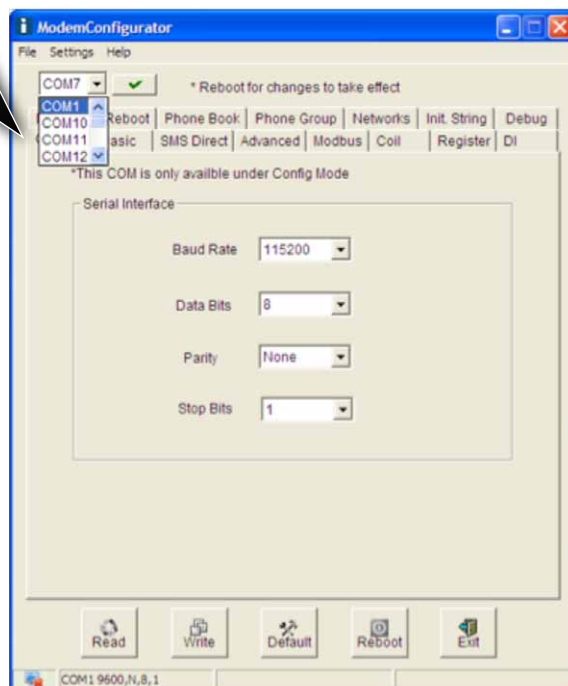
ModemConfigurator

File Settings Help

COM7

* Reboot for changes to take effect

COM1
COM10
COM11
COM12

Reboot | Phone Book | Phone Group | Networks | Init. String | Debug

asic | SMS Direct | Advanced | Modbus | Coil | Register | DI

*This COM is only availble under Config Mode

Serial Interface

Baud Rate 115200

Data Bits 8

Parity None

Stop Bits 1

Read Write Default Reboot Exit

COM1 9600,N,8,1